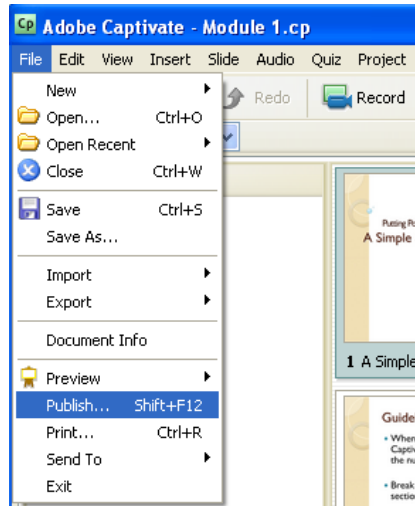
Cp Adobe Captivate - Module 1.cp

File Edit View Insert Slide Audio Quiz Project

New
Open... Ctrl+O
Open Recent
Close Ctrl+W
Save Ctrl+S
Save As...
Import
Export
Document Info
Preview
Publish... Shift+F12
Print... Ctrl+R
Send To
Exit

Redo
Record

Putting Po
A Simple

1 A Simple

Guide
• When
Captiv
the nu
• Break
section